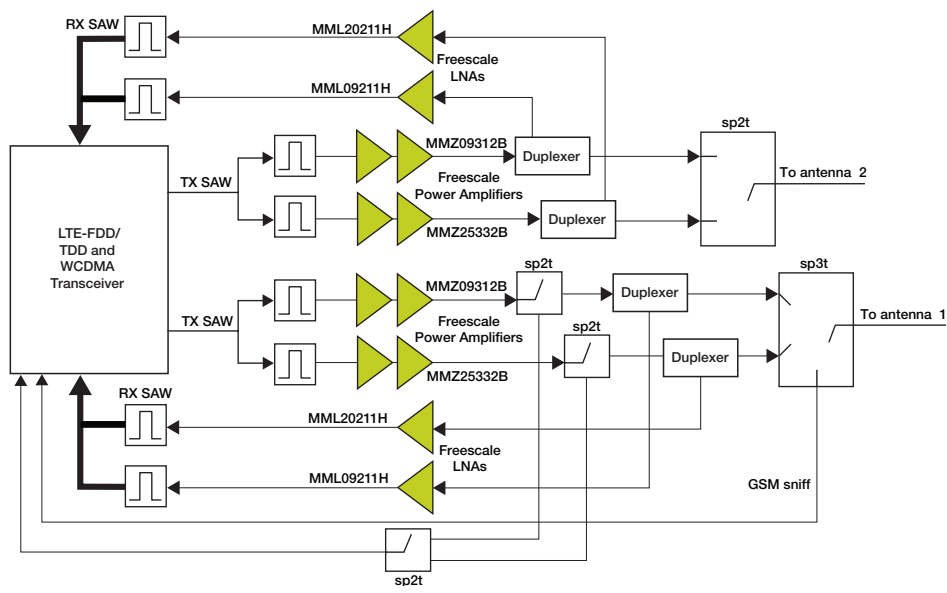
RX SAW

MML20211H

Freescale LNAs

MML09211H

MMZ09312B

Duplexer

sp2t

To antenna 2

Freescale Power Amplifiers

TX SAW

Duplexer

MMZ25332B

LTE-FDD/ TDD and WCDMA Transceiver

MMZ09312B

sp2t

Duplexer

sp3t

TX SAW

Freescale Power Amplifiers

sp2t

To antenna 1

Duplexer

MMZ25332B

RX SAW

MML20211H

Freescale LNAs

MML09211H

GSM sniff

sp2t